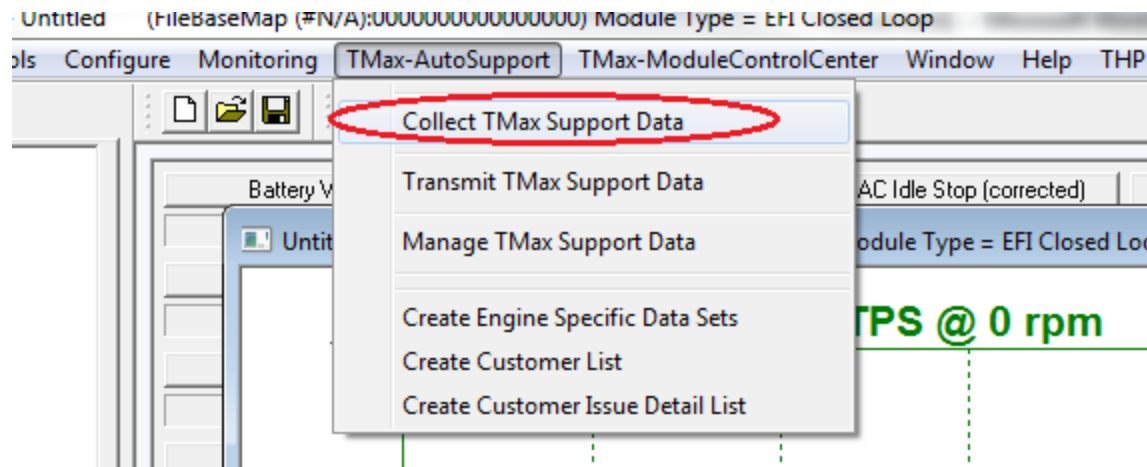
Untitled (FileBaseMap (#N/A):0000000000000000) Module Type = EFI Closed Loop

ols Configure Monitoring TMax-AutoSupport TMax-ModuleControlCenter Window Help THP

Collect TMax Support Data

Transmit TMax Support Data

Manage TMax Support Data

Create Engine Specific Data Sets
Create Customer List
Create Customer Issue Detail List

Battery V

AC Idle Stop (corrected)

Untit

odule Type = EFI Closed Loo

TPS @ 0 rpm